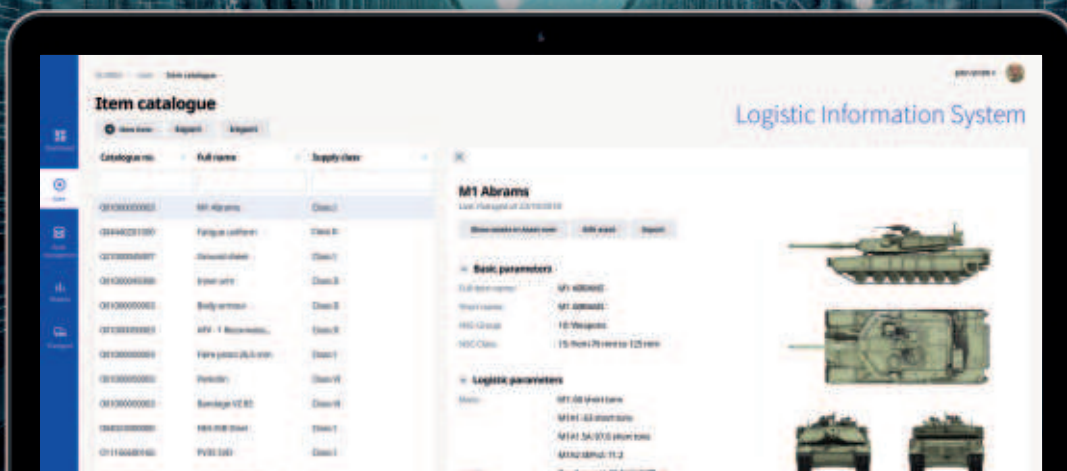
Item catalogue

Logistic Information System

New item Export Import

| Catalogue no. | Full name | Supply class |
|---|---|---|
| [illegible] | M1 Abrams | Class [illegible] |
| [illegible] | Fatigue uniform | Class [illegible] |
| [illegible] | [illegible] | Class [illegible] |
| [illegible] | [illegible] | Class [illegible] |
| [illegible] | Body armour | Class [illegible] |
| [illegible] | APV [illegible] | Class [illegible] |
| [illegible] | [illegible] | Class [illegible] |
| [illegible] | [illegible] | Class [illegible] |
| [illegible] | Bandage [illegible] | Class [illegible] |
| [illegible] | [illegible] | Class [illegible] |
| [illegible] | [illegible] | Class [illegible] |

M1 Abrams

Basic parameters

Logistic parameters